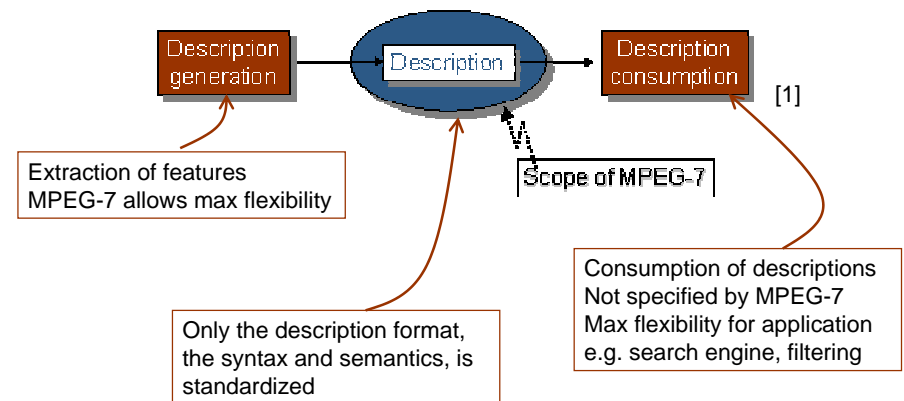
Description generation

Description

Description consumption

[1]

Extraction of features
MPEG-7 allows max flexibility

Scope of MPEG-7

Consumption of descriptions
Not specified by MPEG-7
Max flexibility for application
e.g. search engine, filtering

Only the description format, the syntax and semantics, is standardized